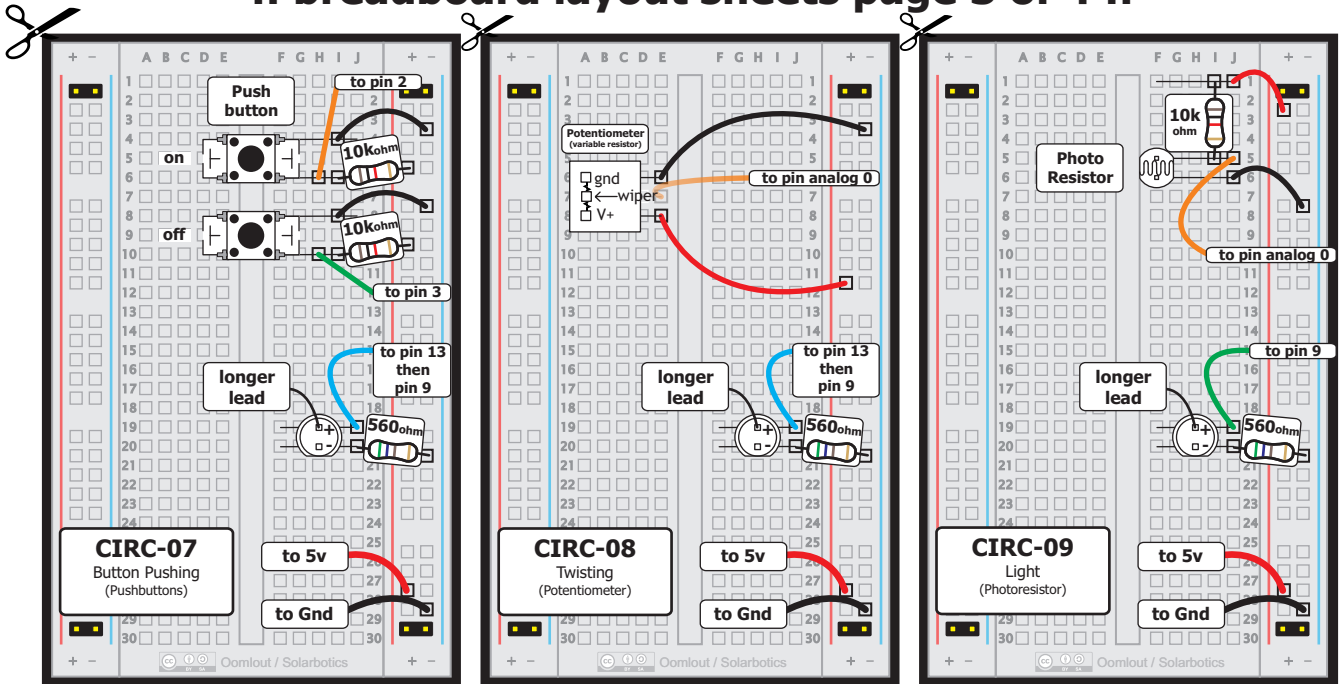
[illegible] breadboard layout sheets page 3 of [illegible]

+ − A B C D E F G H I J + −

1 2 3 4 5 6 7 8 9 10 11 12 13 14 15 16 17 18 19 20 21 22 23 24 25 26 27 28 29 30

Push button

to pin 2

on

10kohm

off

10kohm

to pin 3

to pin 13 then pin 9

longer lead

560ohm

CIRC-07
Button Pushing
(Pushbuttons)

to 5v

to Gnd

+ −

Oomlout / Solarbotics

+ − A B C D E F G H I J + −

1 2 3 4 5 6 7 8 9 10 11 12 13 14 15 16 17 18 19 20 21 22 23 24 25 26 27 28 29 30

Potentiometer
(variable resistor)

gnd
wiper
V+

to pin analog 0

to pin 13 then pin 9

longer lead

560ohm

CIRC-08
Twisting
(Potentiometer)

to 5v

to Gnd

+ −

Oomlout / Solarbotics

+ − A B C D E F G H I J + −

1 2 3 4 5 6 7 8 9 10 11 12 13 14 15 16 17 18 19 20 21 22 23 24 25 26 27 28 29 30

10k ohm

Photo Resistor

to pin analog 0

to pin 9

longer lead

560ohm

CIRC-09
Light
(Photoresistor)

to 5v

to Gnd

+ −

Oomlout / Solarbotics